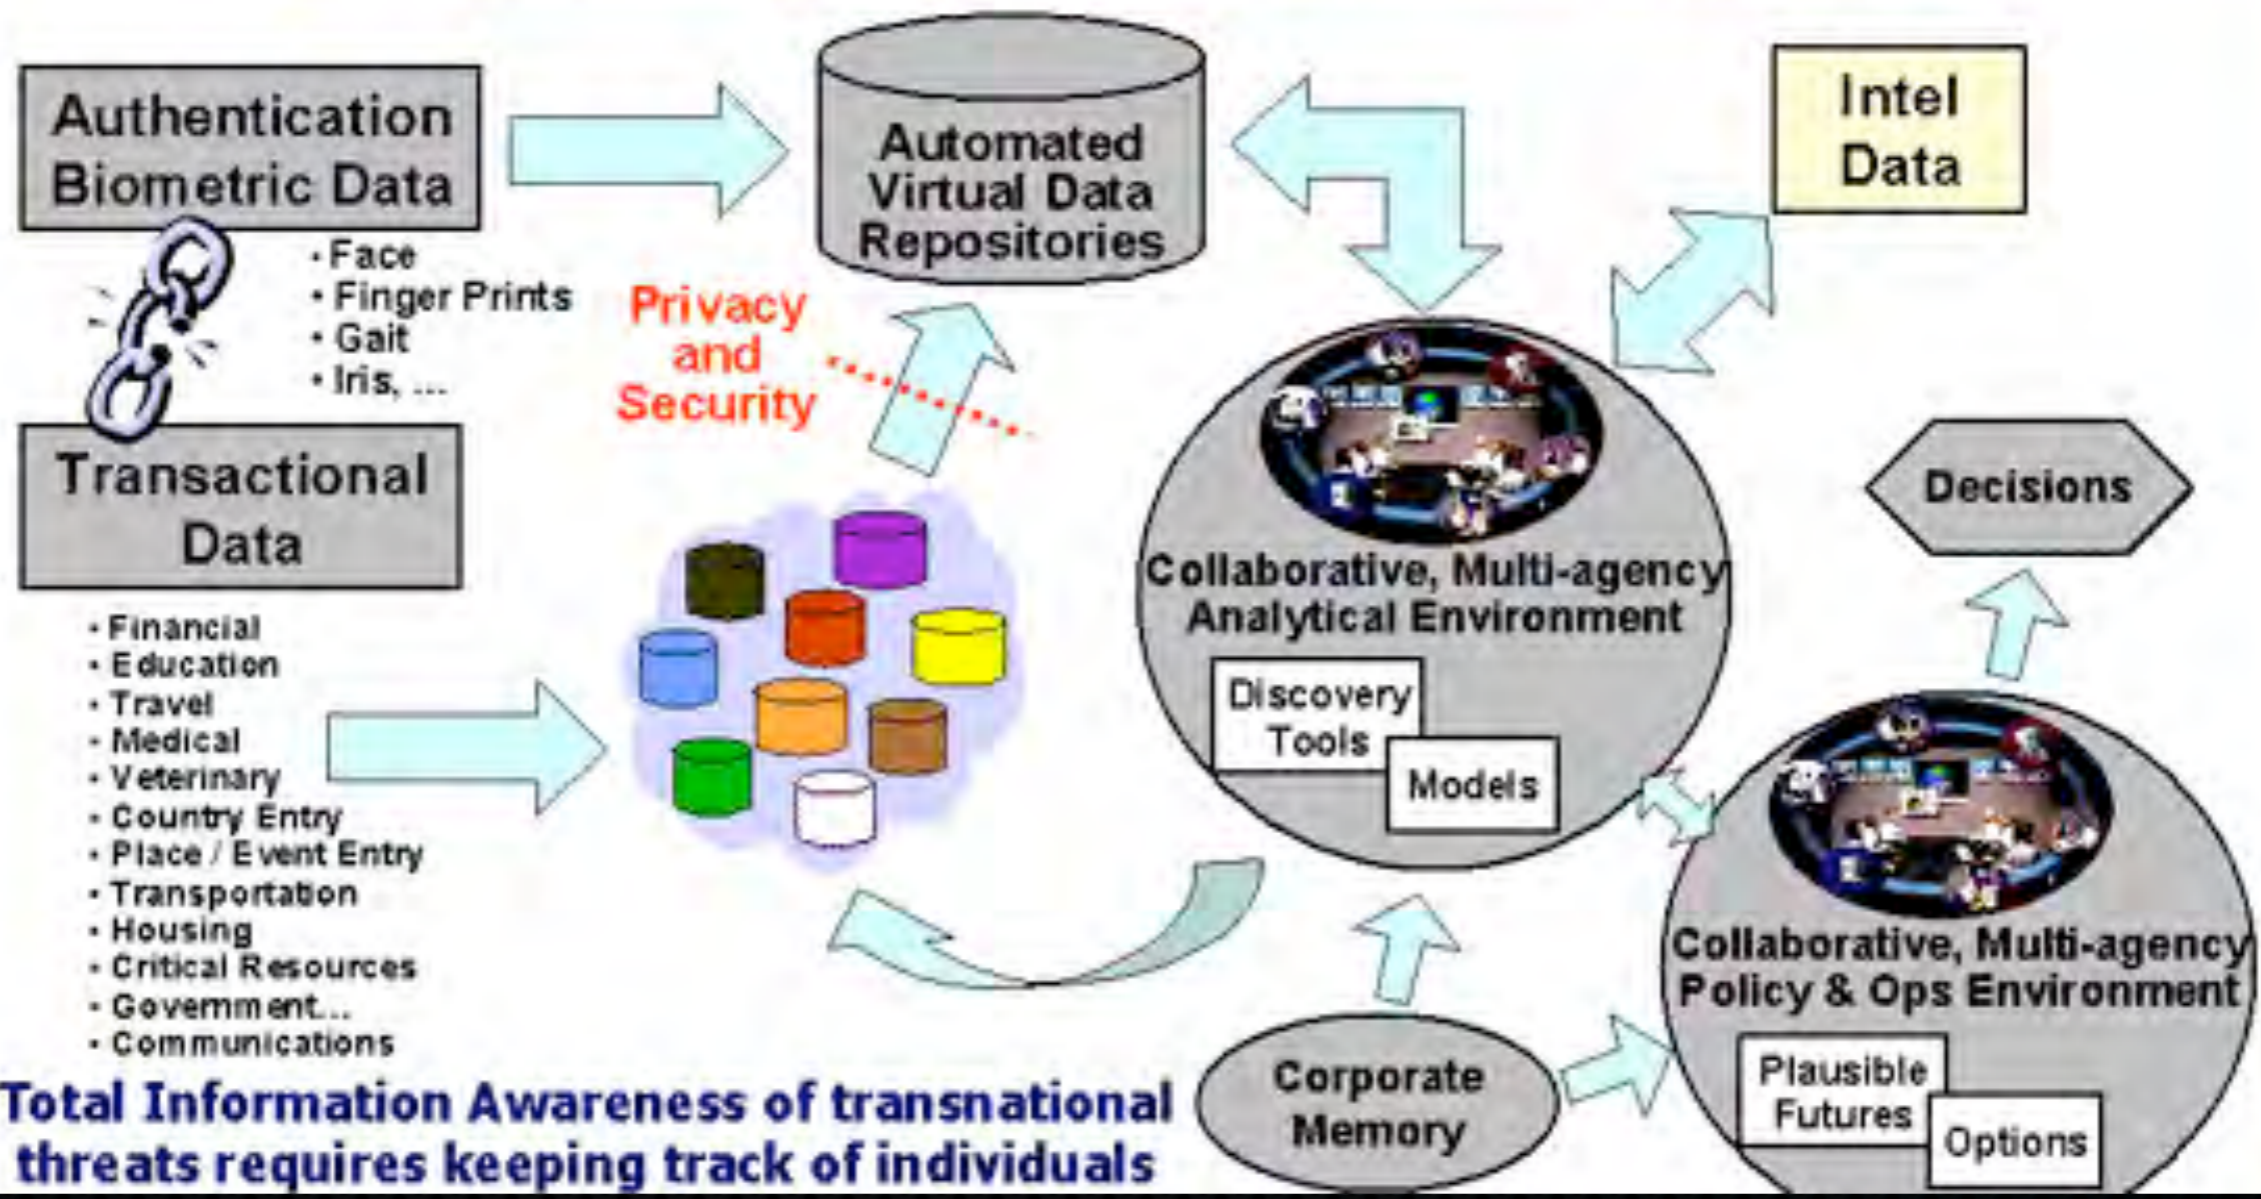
Authentication Biometric Data

• Face
• Finger Prints
• Gait
• Iris, ...

Automated Virtual Data Repositories

Intel Data

Privacy and Security

Transactional Data

• Financial
• Education
• Travel
• Medical
• Veterinary
• Country Entry
• Place / Event Entry
• Transportation
• Housing
• Critical Resources
• Government...
• Communications

Collaborative, Multi-agency Analytical Environment

Discovery Tools

Models

Decisions

Collaborative, Multi-agency Policy & Ops Environment

Plausible Futures

Options

Corporate Memory

Total Information Awareness of transnational threats requires keeping track of individuals